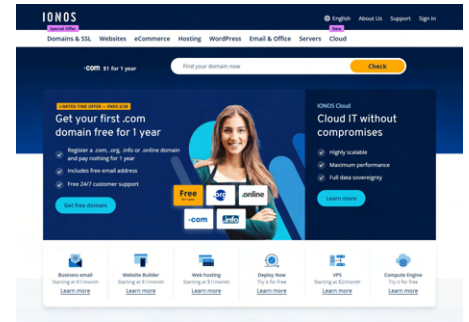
IONOS

English About Us Support Sign In

Special Offer
Domains & SSL Websites eCommerce Hosting WordPress Email & Office Servers Cloud
New

.com $1 for 1 year

Find your domain now

Check

LIMITED-TIME OFFER — ENDS 2/28

Get your first .com domain free for 1 year

Register a .com, .org, .info or .online domain and pay nothing for 1 year

Includes free email address

Free 24/7 customer support

Get free domain

Free
for 1 year
.org .online
.com .info

IONOS Cloud

Cloud IT without compromises

Highly scalable

Maximum performance

Full data sovereignty

Learn more

Business email
Starting at $1/month
Learn more

Website Builder
Starting at $1/month
Learn more

Web hosting
Starting at $1/month
Learn more

Deploy Now
Try it for free
Learn more

VPS
Starting at $2/month
Learn more

Compute Engine
Try it for free
Learn more